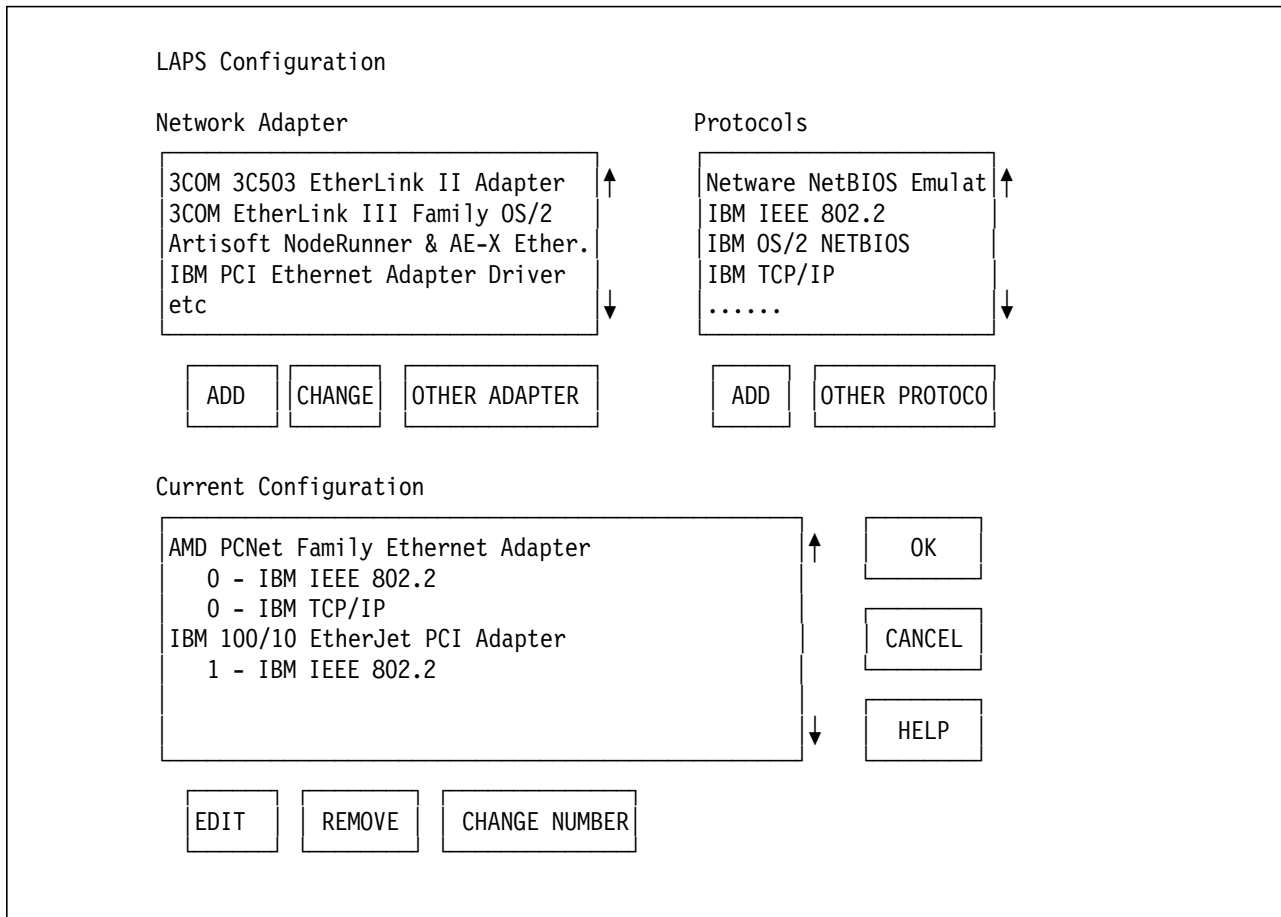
LAPS Configuration

Network Adapter

3COM 3C503 EtherLink II Adapter
3COM EtherLink III Family OS/2
Artisoft NodeRunner & AE-X Ether.
IBM PCI Ethernet Adapter Driver
etc

ADD
CHANGE
OTHER ADAPTER

Protocols

Netware NetBIOS Emulat
IBM IEEE 802.2
IBM OS/2 NETBIOS
IBM TCP/IP
......

ADD
OTHER PROTOCO

Current Configuration

AMD PCNet Family Ethernet Adapter
0 - IBM IEEE 802.2
0 - IBM TCP/IP
IBM 100/10 EtherJet PCI Adapter
1 - IBM IEEE 802.2

OK
CANCEL
HELP

EDIT
REMOVE
CHANGE NUMBER